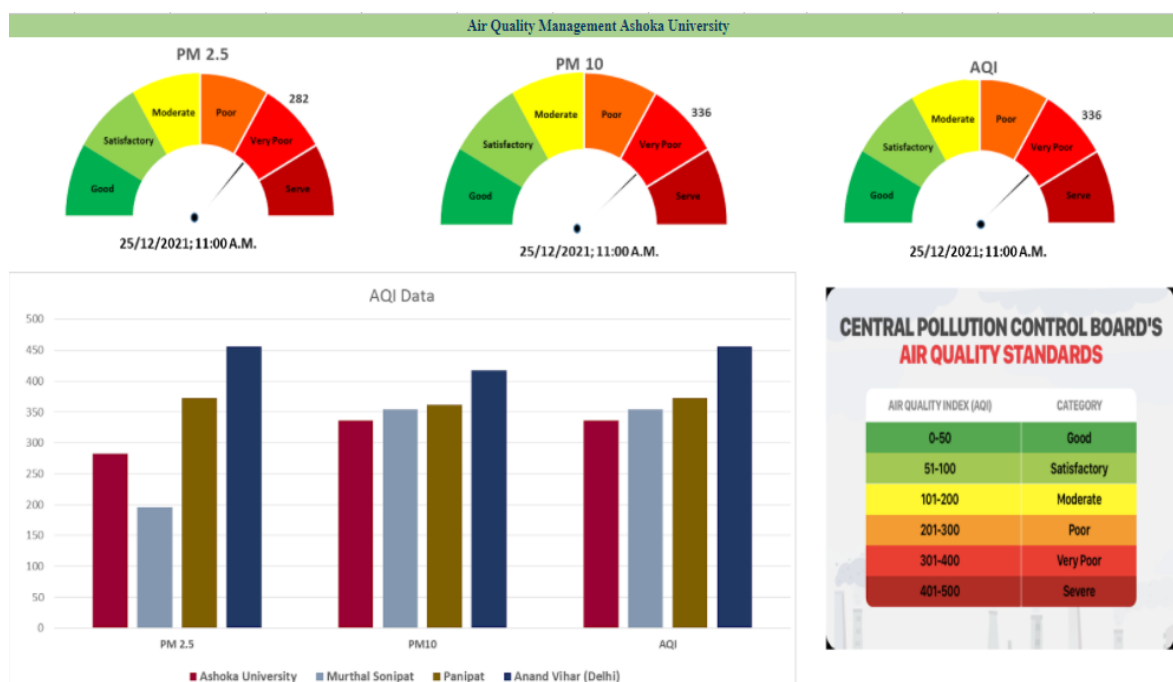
Air Quality Management Ashoka University

PM 2.5

Good
Satisfactory
Moderate
Poor
Very Poor
Serve
282

25/12/2021; 11:00 A.M.

PM 10

Good
Satisfactory
Moderate
Poor
Very Poor
Serve
336

25/12/2021; 11:00 A.M.

AQI

Good
Satisfactory
Moderate
Poor
Very Poor
Serve
336

25/12/2021; 11:00 A.M.

AQI Data

500
450
400
350
300
250
200
150
100
50
0

PM 2.5
PM10
AQI

Ashoka University
Murthal Sonipat
Panipat
Anand Vihar (Delhi)

CENTRAL POLLUTION CONTROL BOARD'S
AIR QUALITY STANDARDS

| AIR QUALITY INDEX (AQI) | CATEGORY |
|---|---|
| 0-50 | Good |
| 51-100 | Satisfactory |
| 101-200 | Moderate |
| 201-300 | Poor |
| 301-400 | Very Poor |
| 401-500 | Severe |